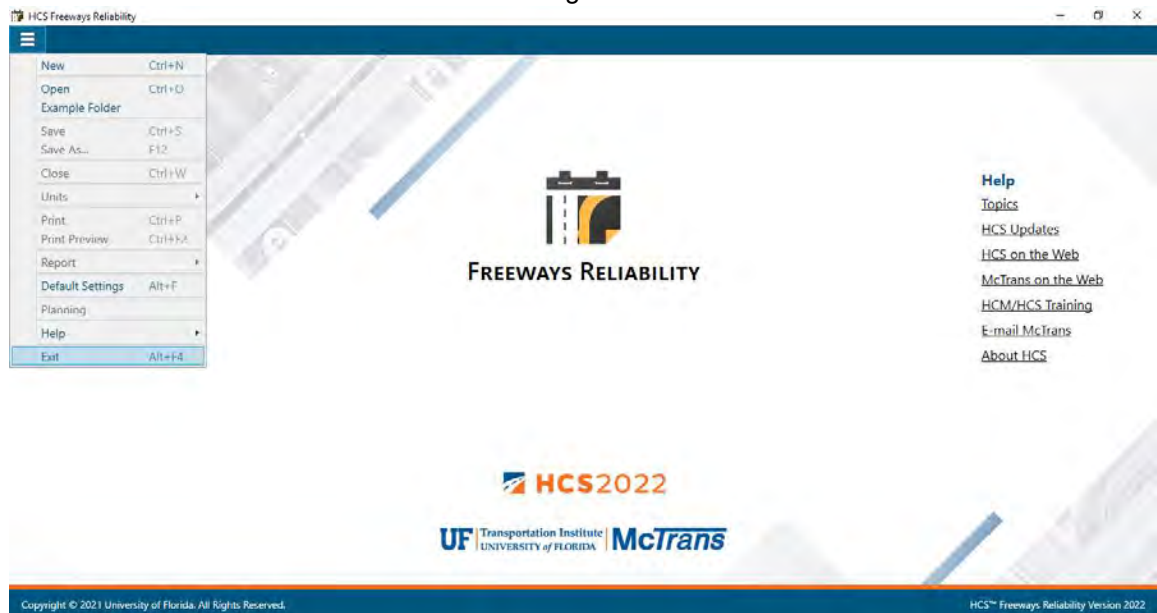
HCS Freeways Reliability

New Ctrl+N
Open Ctrl+O
Example Folder
Save Ctrl+S
Save As... F12
Close Ctrl+W
Units
Print Ctrl+P
Print Preview Ctrl+F4
Report
Default Settings Alt+F
Planning
Help
Exit Alt+F4

FREEWAYS RELIABILITY

Help
Topics
HCS Updates
HCS on the Web
McTrans on the Web
HCM/HCS Training
E-mail McTrans
About HCS

HCS2022

UF Transportation Institute UNIVERSITY of FLORIDA McTrans

Copyright © 2021 University of Florida. All Rights Reserved.

HCS™ Freeways Reliability Version 2022